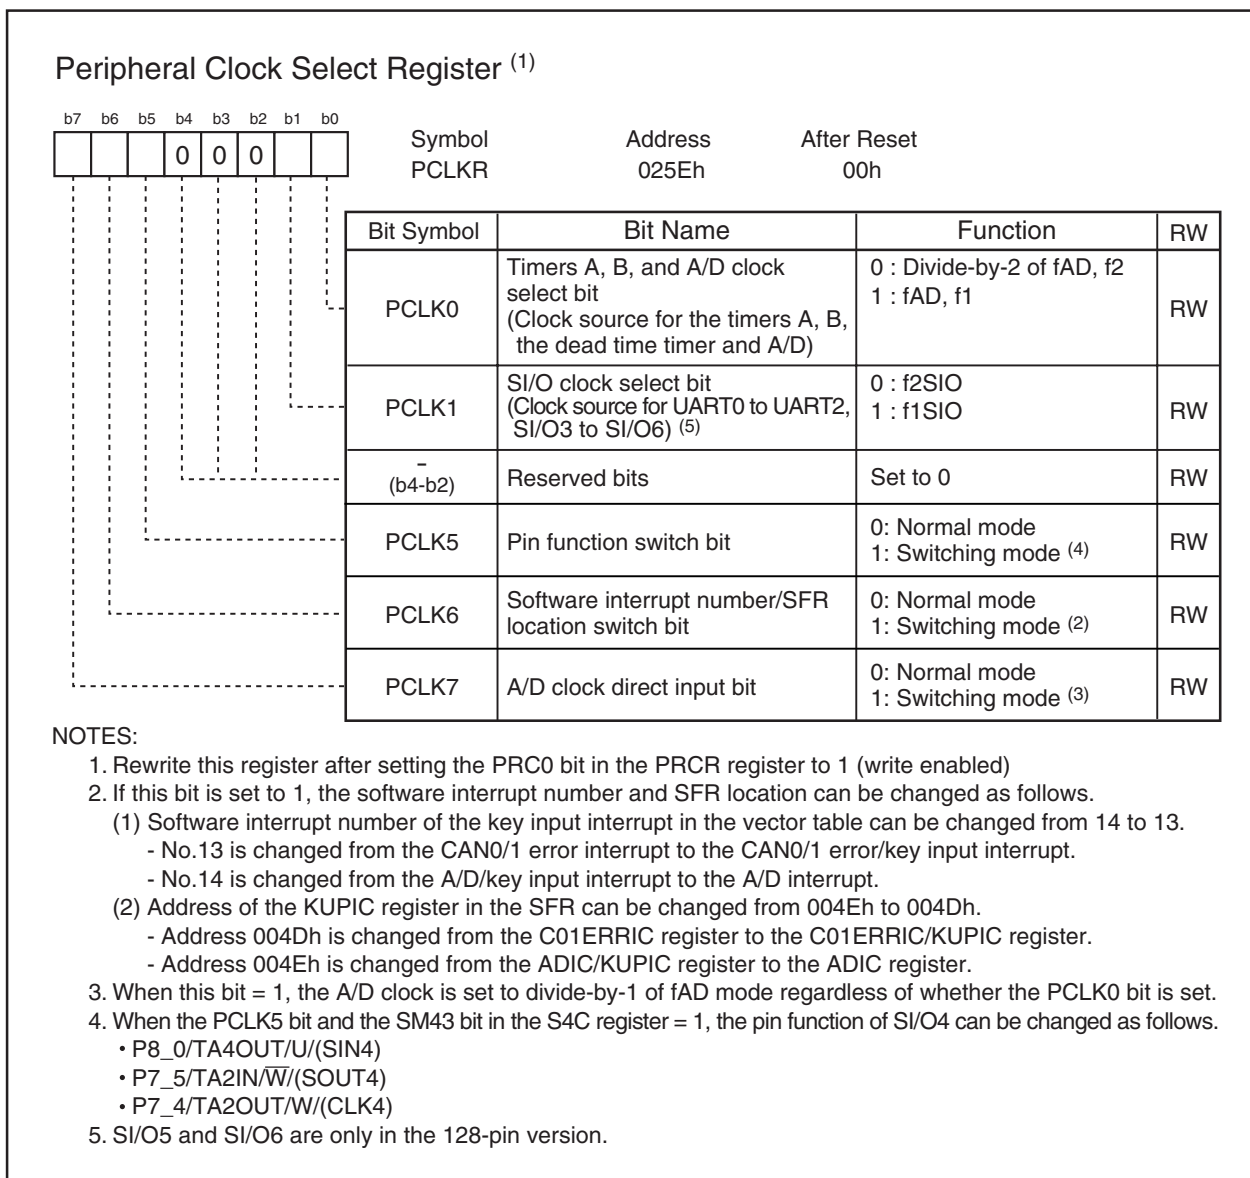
Peripheral Clock Select Register $^{(1)}$

b7 b6 b5 b4 b3 b2 b1 b0

0 0 0

Symbol PCLKR

Address 025Eh

After Reset 00h

| Bit Symbol | Bit Name | Function | RW |
|---|---|---|---|
| PCLK0 | Timers A, B, and A/D clock select bit (Clock source for the timers A, B, the dead time timer and A/D) | 0 : Divide-by-2 of fAD, f2<br>1 : fAD, f1 | RW |
| PCLK1 | SI/O clock select bit (Clock source for UART0 to UART2, SI/O3 to SI/O6) $^{(5)}$ | 0 : f2SIO<br>1 : f1SIO | RW |
| - (b4-b2) | Reserved bits | Set to 0 | RW |
| PCLK5 | Pin function switch bit | 0: Normal mode<br>1: Switching mode $^{(4)}$ | RW |
| PCLK6 | Software interrupt number/SFR location switch bit | 0: Normal mode<br>1: Switching mode $^{(2)}$ | RW |
| PCLK7 | A/D clock direct input bit | 0: Normal mode<br>1: Switching mode $^{(3)}$ | RW |

NOTES:

1. Rewrite this register after setting the PRC0 bit in the PRCR register to 1 (write enabled)
2. If this bit is set to 1, the software interrupt number and SFR location can be changed as follows.
(1) Software interrupt number of the key input interrupt in the vector table can be changed from 14 to 13.
- No.13 is changed from the CAN0/1 error interrupt to the CAN0/1 error/key input interrupt.
- No.14 is changed from the A/D/key input interrupt to the A/D interrupt.
(2) Address of the KUPIC register in the SFR can be changed from 004Eh to 004Dh.
- Address 004Dh is changed from the C01ERRIC register to the C01ERRIC/KUPIC register.
- Address 004Eh is changed from the ADIC/KUPIC register to the ADIC register.
3. When this bit = 1, the A/D clock is set to divide-by-1 of fAD mode regardless of whether the PCLK0 bit is set.
4. When the PCLK5 bit and the SM43 bit in the S4C register = 1, the pin function of SI/O4 can be changed as follows.
• P8_0/TA4OUT/U/(SIN4)
• P7_5/TA2IN/$\overline{W}$/(SOUT4)
• P7_4/TA2OUT/W/(CLK4)
5. SI/O5 and SI/O6 are only in the 128-pin version.